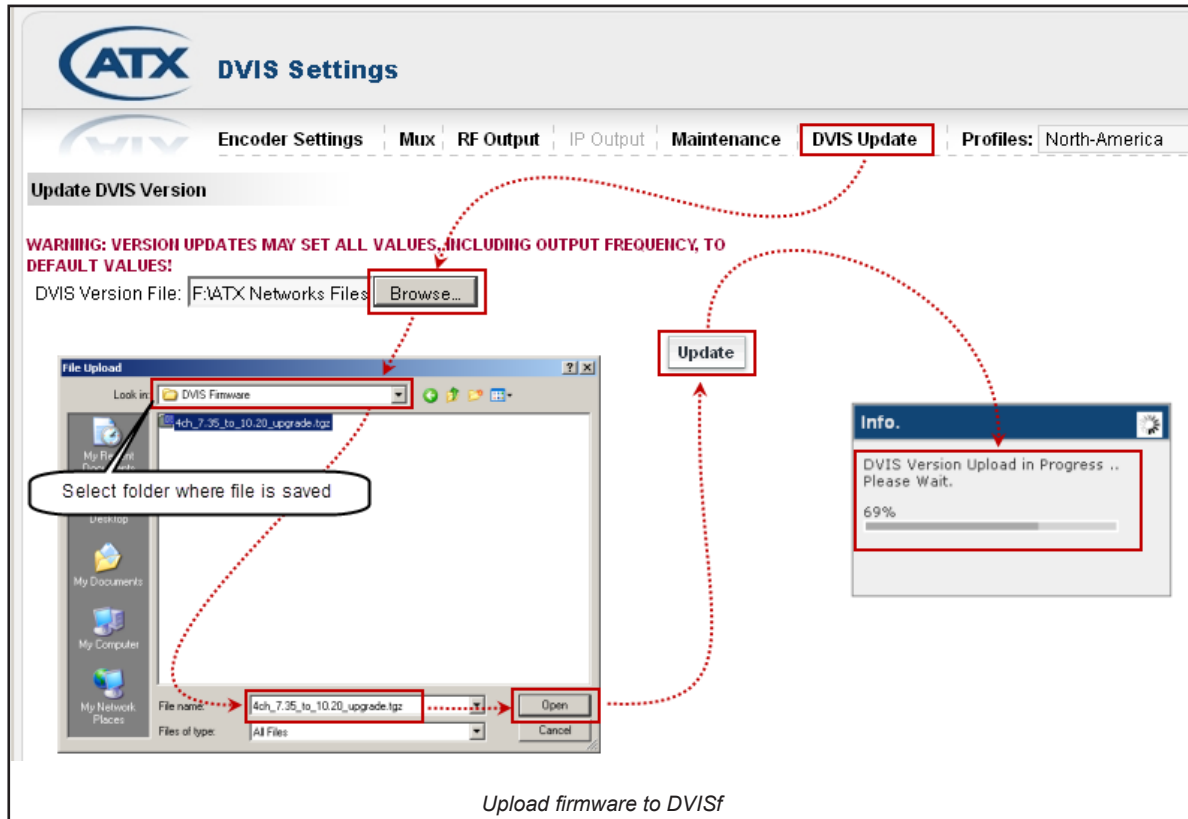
ATX DVIS Settings

Encoder Settings | Mux | RF Output | IP Output | Maintenance | DVIS Update | Profiles: North-America

Update DVIS Version

WARNING: VERSION UPDATES MAY SET ALL VALUES, INCLUDING OUTPUT FREQUENCY, TO DEFAULT VALUES!

DVIS Version File: F:\ATX Networks Files Browse...

Update

File Upload

Look in: DVIS Firmware

4ch_7.35_to_10.20_upgrade.tgz

My Recent Documents

Select folder where file is saved

Desktop

My Documents

My Computer

My Network Places

File name: 4ch_7.35_to_10.20_upgrade.tgz

Files of type: All Files

Open

Cancel

Info.

DVIS Version Upload in Progress .. Please Wait.

69%

Upload firmware to DVISf